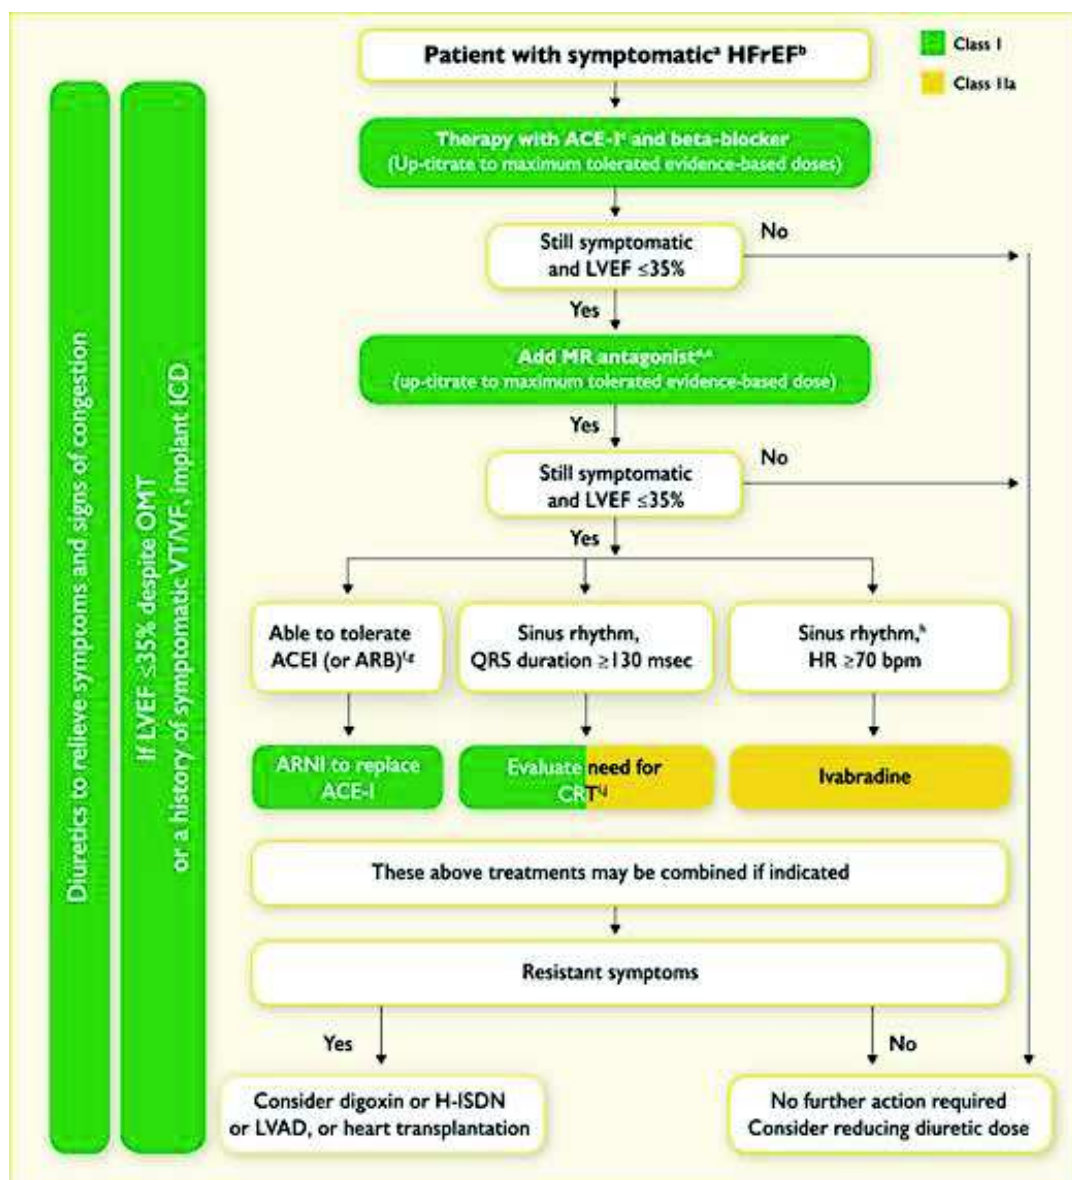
Class I

Class IIa

Diuretics to relieve symptoms and signs of congestion

If LVEF ≤35% despite OMT or a history of symptomatic VT/VF, implant ICD

Patient with symptomatic$^{a}$ HFrEF$^{b}$

Therapy with ACE-I$^{c}$ and beta-blocker (Up-titrate to maximum tolerated evidence-based doses)

Still symptomatic and LVEF ≤35%

No

Yes

Add MR antagonist$^{c,d}$ (up-titrate to maximum tolerated evidence-based dose)

Yes

Still symptomatic and LVEF ≤35%

No

Yes

Able to tolerate ACEI (or ARB)$^{f,g}$

Sinus rhythm, QRS duration ≥130 msec

Sinus rhythm,$^{h}$ HR ≥70 bpm

ARNI to replace ACE-I

Evaluate need for CRT$^{i,j}$

Ivabradine

These above treatments may be combined if indicated

Resistant symptoms

Yes

No

Consider digoxin or H-ISDN or LVAD, or heart transplantation

No further action required Consider reducing diuretic dose